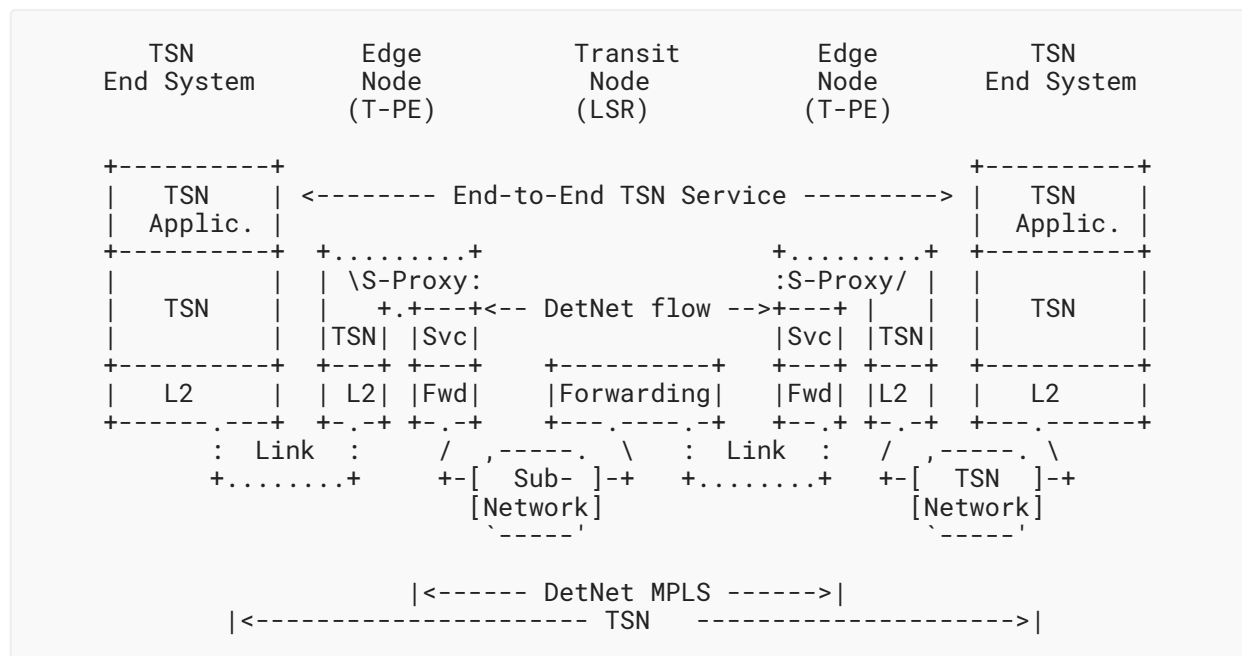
```
   TSN            Edge          Transit         Edge          TSN
 End System       Node            Node          Node       End System
                 (T-PE)          (LSR)         (T-PE)

+----------+                                               +----------+
|   TSN    | <-------- End-to-End TSN Service ---------> |   TSN    |
|  Applic. |                                               |  Applic. |
+----------+  +.........+                     +.........+  +----------+
|          |  | \S-Proxy:                     :S-Proxy/ |  |          |
|   TSN    |  |   +.+---+<-- DetNet flow -->+---+ |  |  |   TSN    |
|          |  |TSN| |Svc|                     |Svc| |TSN|  |          |
+----------+  +---+ +---+    +----------+     +---+ +---+  +----------+
|    L2    |  | L2| |Fwd|    |Forwarding|     |Fwd| |L2 |  |    L2    |
+------.---+  +-.-+ +-.-+    +---.----.-+     +--.+ +-.-+  +---.------+
       :  Link  :     /   ,-----.  \   :  Link  :   /  ,-----. \
       +........+     +-[  Sub-  ]-+   +........+   +-[  TSN  ]-+
                        [Network]                     [Network]
                         `-----'                       `-----'

                |<------ DetNet MPLS ------>|
         |<--------------------- TSN  -------------------->|
```